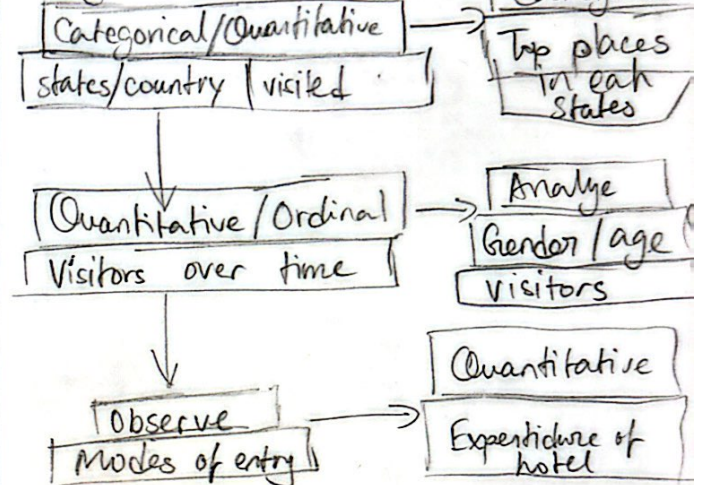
Categorical/Quantitative
states/country | visited

Top places in each states

Quantitative/Ordinal
Visitors over time

Analyze
Gender/age
visitors

Observe
Modes of entry

Quantitative
Expenditure of hotel